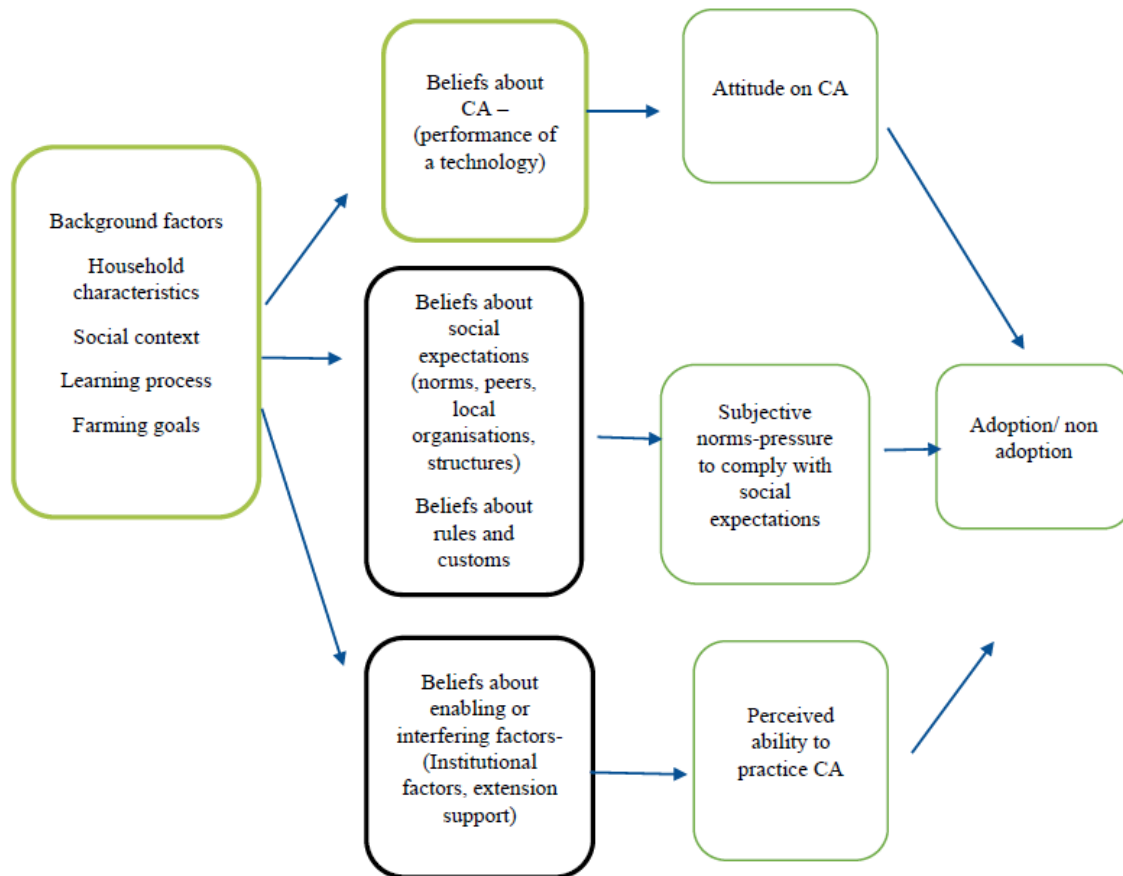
Background factors

Household characteristics

Social context

Learning process

Farming goals

Beliefs about CA – (performance of a technology)

Attitude on CA

Beliefs about social expectations (norms, peers, local organisations, structures)

Beliefs about rules and customs

Subjective norms-pressure to comply with social expectations

Adoption/ non adoption

Beliefs about enabling or interfering factors- (Institutional factors, extension support)

Perceived ability to practice CA